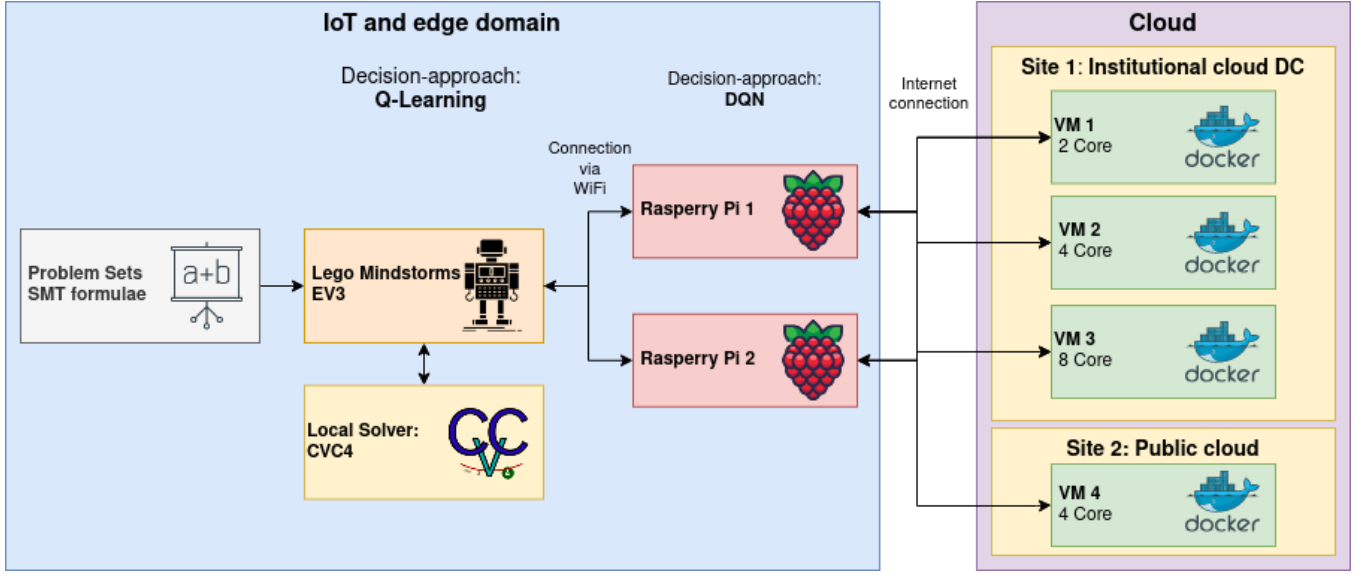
IoT and edge domain

Decision-approach:
**Q-Learning**

Decision-approach:
**DQN**

Connection via WiFi

Problem Sets SMT formulae

a+b

Lego Mindstorms EV3

Local Solver: CVC4

CVC

Rasperry Pi 1

Rasperry Pi 2

Internet connection

Cloud

Site 1: Institutional cloud DC

VM 1
2 Core
docker

VM 2
4 Core
docker

VM 3
8 Core
docker

Site 2: Public cloud

VM 4
4 Core
docker